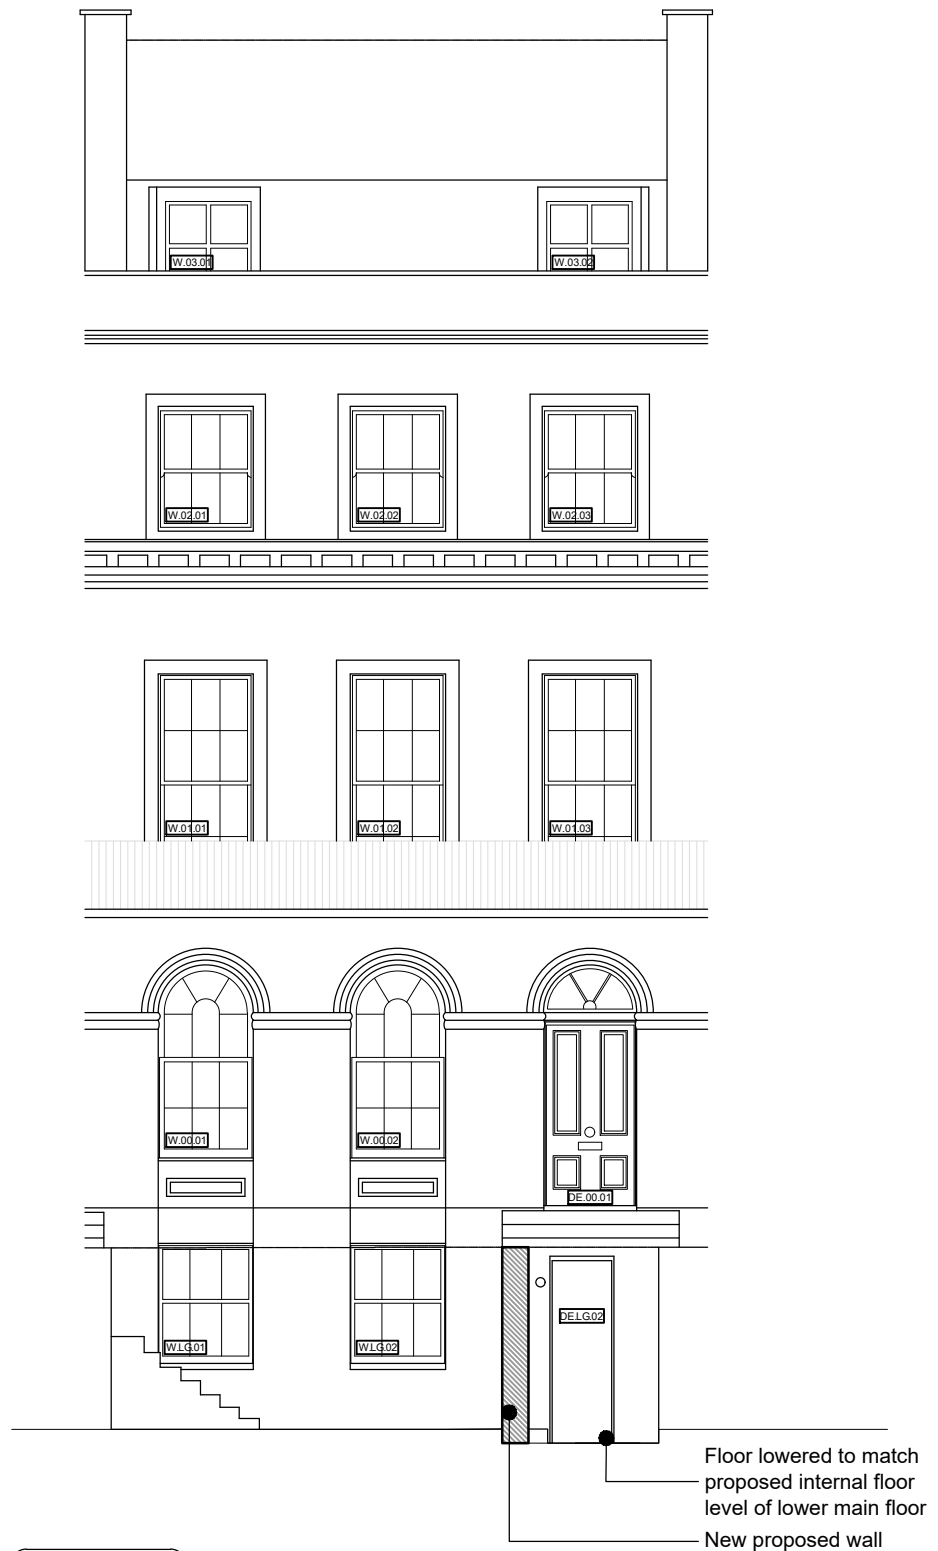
W.03.01
W.03.02
W.02.01
W.02.02
W.02.03
W.01.01
W.01.02
W.01.03
W.00.01
W.00.02
DE.00.01
W.LG.01
W.LG.02
DE.LG.02

Floor lowered to match proposed internal floor level of lower main floor

New proposed wall